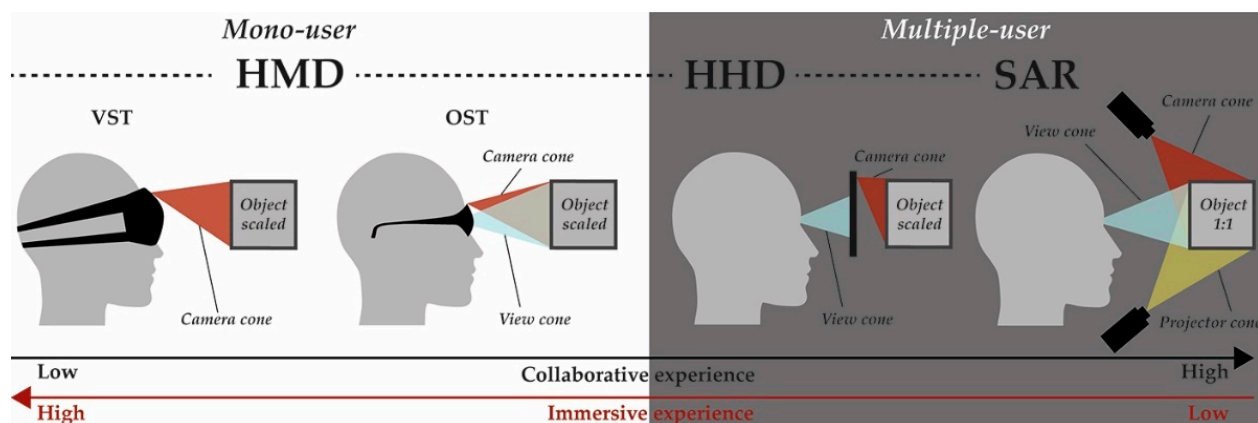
Mono-user

Multiple-user

HMD

HHD

SAR

VST

OST

Object scaled

Camera cone

Camera cone

Object scaled

View cone

Camera cone

Object scaled

View cone

View cone

Camera cone

Object 1:1

Projector con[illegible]

Low

Collaborative experience

High

High

Immersive experience

Low